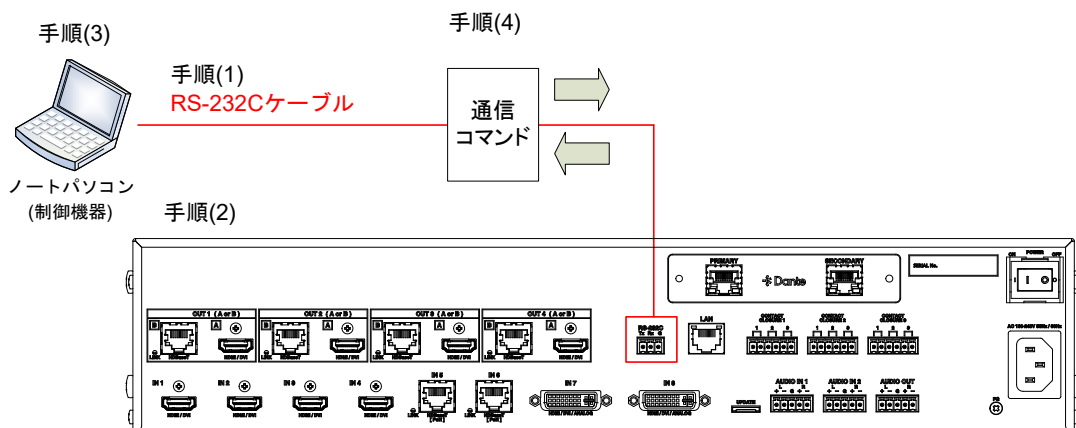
手順(3)

手順(4)

手順(1)
RS-232Cケーブル

通信
コマンド

ノートパソコン
(制御機器)

手順(2)

PRIMARY

Dante

SECONDARY

SERIAL No.

POWER
ON OFF

OUT 1 (A or B)
B A

OUT 2 (A or B)
B A

OUT 3 (A or B)
B A

OUT 4 (A or B)
B A

RS-232C
Tx Rx G

LAN

CONTACT CLOSURE 1

CONTACT CLOSURE 2

CONTACT CLOSURE 3

AC 100-240V 50Hz / 60Hz

IN 1

IN 2

IN 3

IN 4

IN 5

IN 6

IN 7

IN 8

UPDATE

AUDIO IN 1

AUDIO IN 2

AUDIO OUT